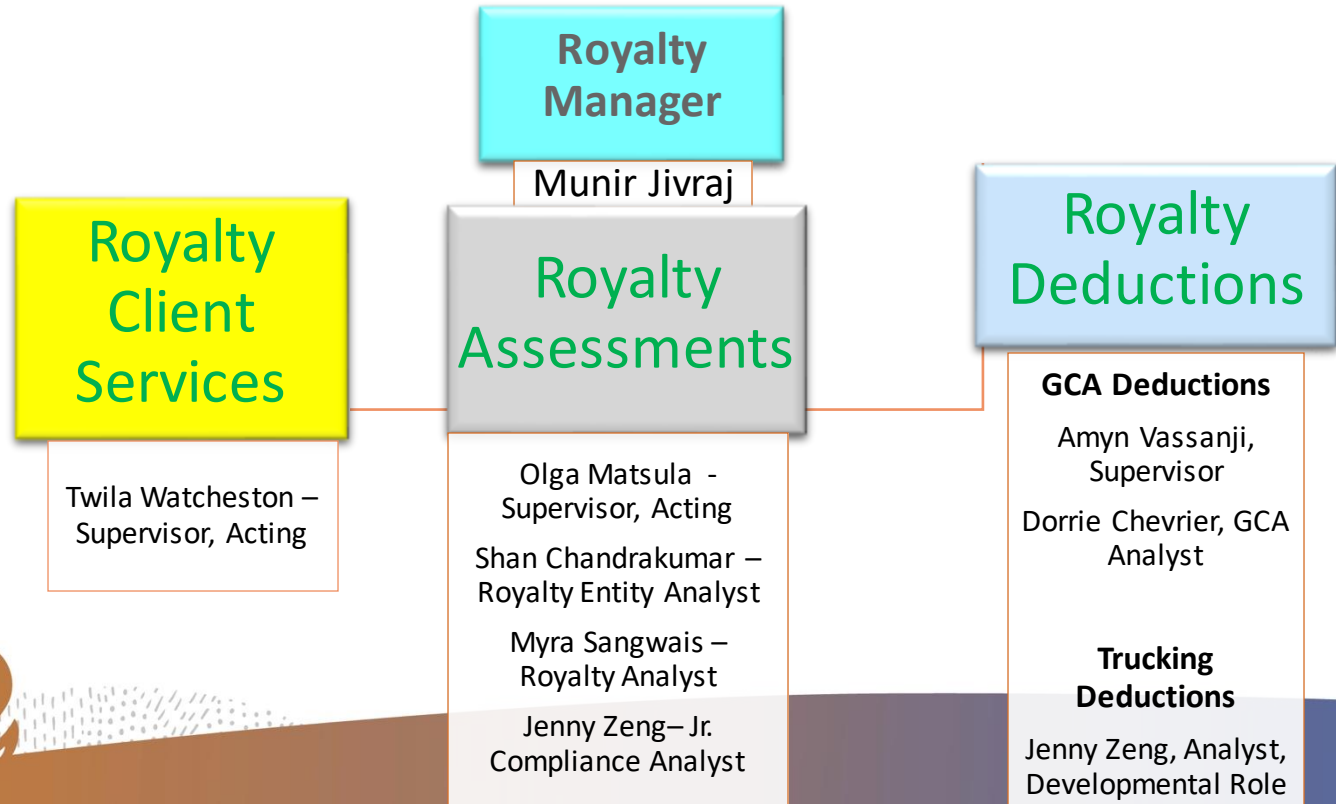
Royalty Manager

Munir Jivraj

Royalty Client Services

Twila Watcheston – Supervisor, Acting

Royalty Assessments

Olga Matsula - Supervisor, Acting

Shan Chandrakumar – Royalty Entity Analyst

Myra Sangwais – Royalty Analyst

Jenny Zeng– Jr. Compliance Analyst

Royalty Deductions

GCA Deductions

Amyn Vassanji, Supervisor

Dorrie Chevrier, GCA Analyst

Trucking Deductions

Jenny Zeng, Analyst, Developmental Role